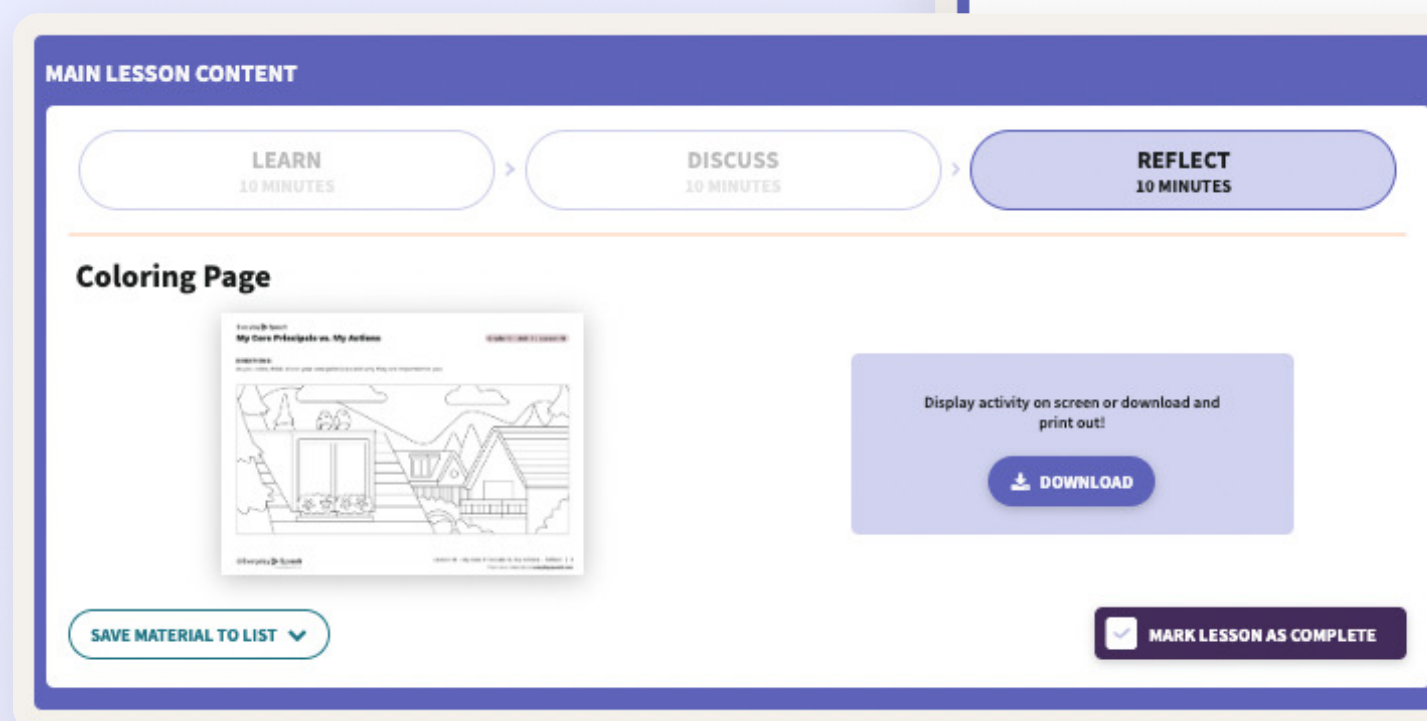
MAIN LESSON CONTENT

LEARN
10 MINUTES

DISCUSS
10 MINUTES

REFLECT
10 MINUTES

Coloring Page

Everyday Speech
My Core Principals vs. My Actions
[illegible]
DIRECTIONS:
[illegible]

Everyday Speech
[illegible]

Display activity on screen or download and print out!

DOWNLOAD

SAVE MATERIAL TO LIST

MARK LESSON AS COMPLETE